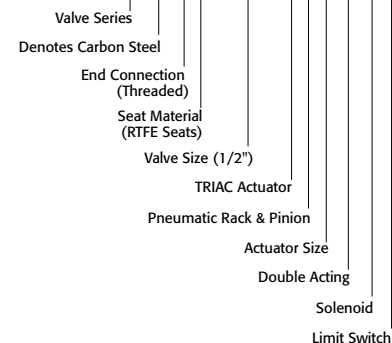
Valve Series

Denotes Carbon Steel

End Connection
(Threaded)

Seat Material
(RTFE Seats)

Valve Size (1/2")

TRIAC Actuator

Pneumatic Rack & Pinion

Actuator Size

Double Acting

Solenoid

Limit Switch